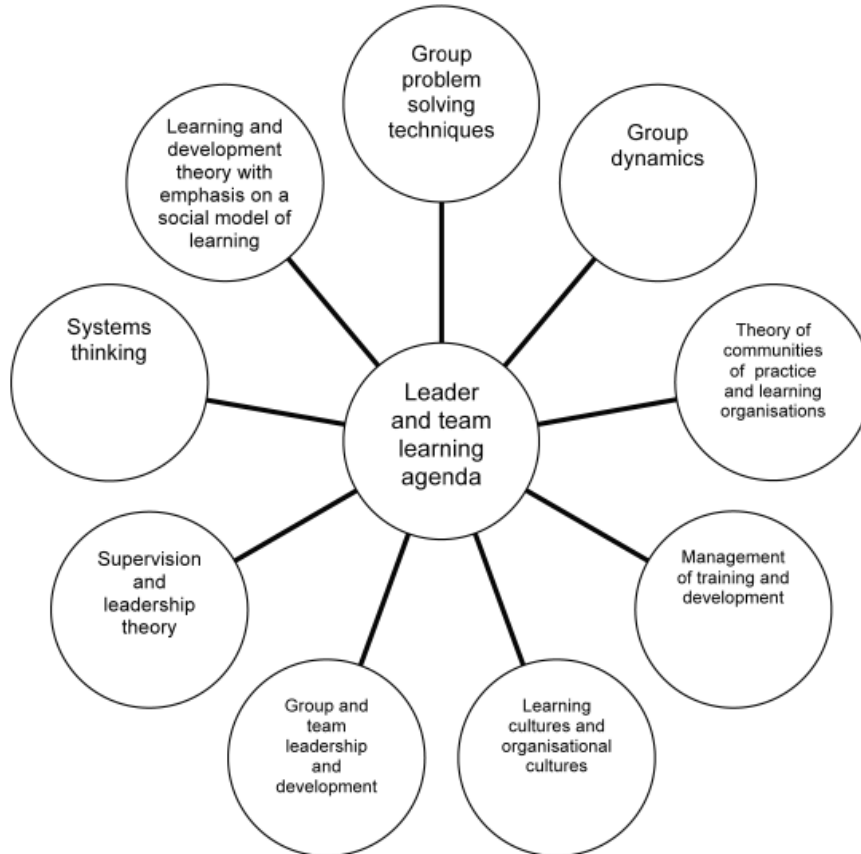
Leader and team learning agenda

Group problem solving techniques

Group dynamics

Theory of communities of practice and learning organisations

Management of training and development

Learning cultures and organisational cultures

Group and team leadership and development

Supervision and leadership theory

Systems thinking

Learning and development theory with emphasis on a social model of learning